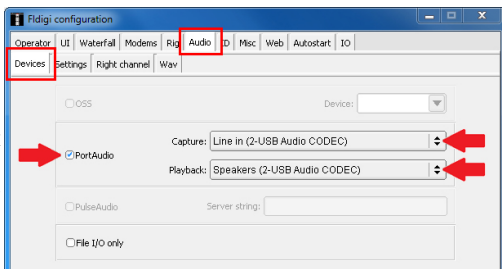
Fldigi configuration

Operator UI Waterfall Modems Rig Audio ID Misc Web Autostart IO

Devices Settings Right channel Wav

OSS

Device:

PortAudio

Capture: Line in (2-USB Audio CODEC)

Playback: Speakers (2-USB Audio CODEC)

PulseAudio

Server string:

File I/O only